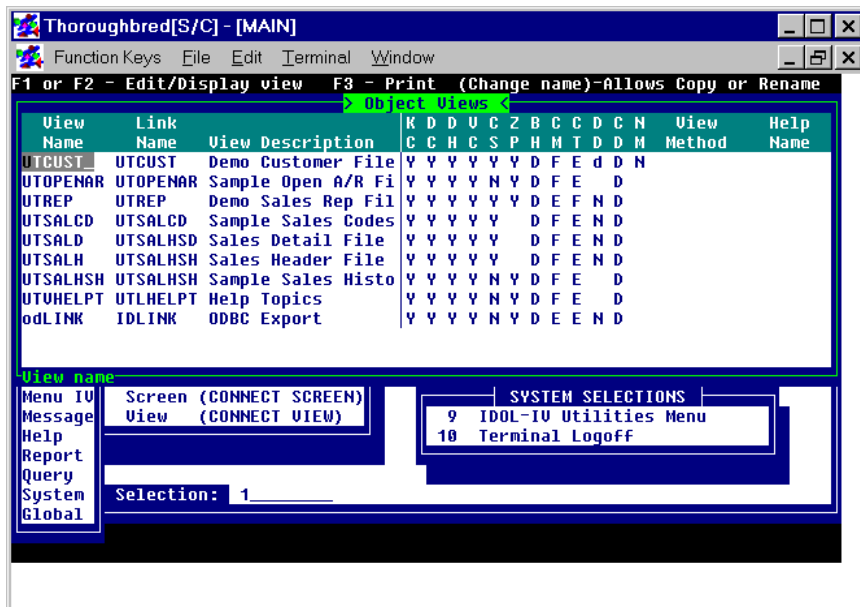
Thoroughbred[S/C] - [MAIN]

Function Keys File Edit Terminal Window

F1 or F2 - Edit/Display view F3 - Print (Change name)-Allows Copy or Rename

> Object Views <

| View Name | Link Name | View Description | K C | D C | D H | V C | C S | Z P | B H | C M | C T | D D | C D | N M | View Method | Help Name |
|---|---|---|---|---|---|---|---|---|---|---|---|---|---|---|---|---|
| UTCUST_ | UTCUST | Demo Customer File | Y | Y | Y | Y | Y | Y | D | F | E | d | D | N | | |
| UTOPENAR | UTOPENAR | Sample Open A/R Fi | Y | Y | Y | Y | N | Y | D | F | E | | D | | | |
| UTREP | UTREP | Demo Sales Rep Fil | Y | Y | Y | Y | Y | Y | D | E | F | N | D | | | |
| UTSALCD | UTSALCD | Sample Sales Codes | Y | Y | Y | Y | Y | | D | F | E | N | D | | | |
| UTSALD | UTSALHSD | Sales Detail File | Y | Y | Y | Y | Y | | D | F | E | N | D | | | |
| UTSALH | UTSALHSH | Sales Header File | Y | Y | Y | Y | Y | | D | F | E | N | D | | | |
| UTSALHSH | UTSALHSH | Sample Sales Histo | Y | Y | Y | Y | N | Y | D | F | E | | D | | | |
| UTVHELPT | UTLHELPT | Help Topics | Y | Y | Y | Y | N | Y | D | F | E | | D | | | |
| odLINK | IDLINK | ODBC Export | Y | Y | Y | Y | N | Y | D | E | E | N | D | | | |

View name

Menu IV
Message
Help
Report
Query
System
Global

Screen (CONNECT SCREEN)
View (CONNECT VIEW)

SYSTEM SELECTIONS
9 IDOL-IV Utilities Menu
10 Terminal Logoff

Selection: 1_______